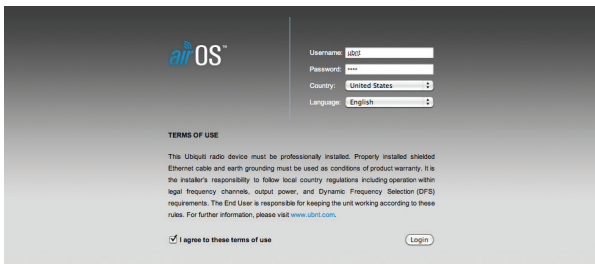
airOS™

Username: ubnt
Password: ••••
Country: United States
Language: English

TERMS OF USE

This Ubiquiti radio device must be professionally installed. Properly installed shielded Ethernet cable and earth grounding must be used as conditions of product warranty. It is the installer's responsibility to follow local country regulations including operation within legal frequency channels, output power, and Dynamic Frequency Selection (DFS) requirements. The End User is responsible for keeping the unit working according to these rules. For further information, please visit www.ubnt.com.

I agree to these terms of use

Login